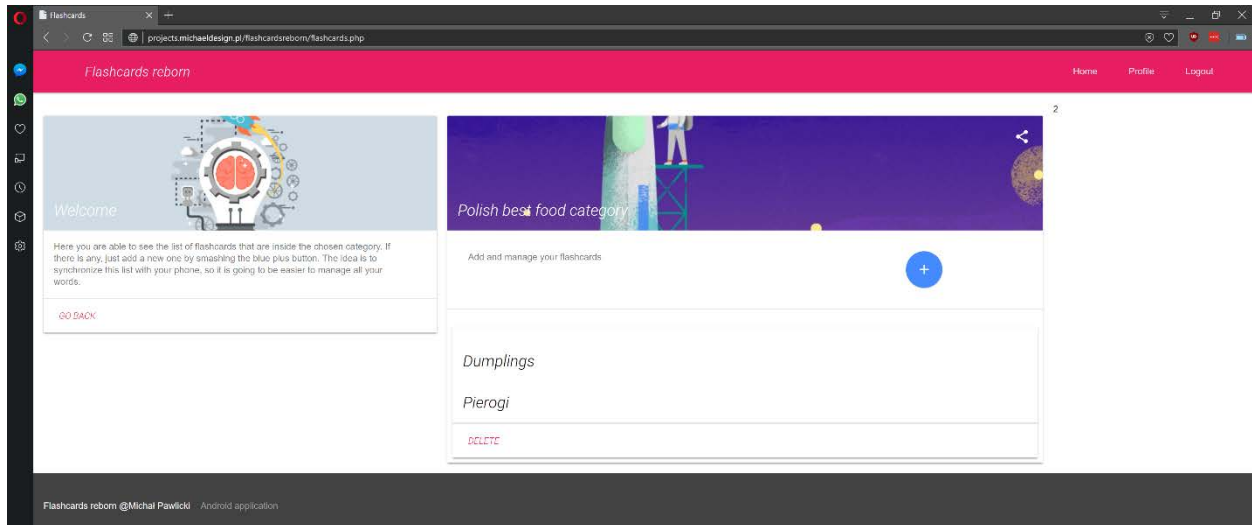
Flashcards

projects.michaeldesign.pl/flashcardsreborn/flashcards.php

Flashcards reborn

Home Profile Logout

2

Welcome

Here you are able to see the list of flashcards that are inside the chosen category. If there is any, just add a new one by smashing the blue plus button. The idea is to synchronize this list with your phone, so it is going to be easier to manage all your words.

GO BACK

Polish best food category

Add and manage your flashcards

+

Dumplings

Pierogi

DELETE

Flashcards reborn @Michal Pawlicki Android application